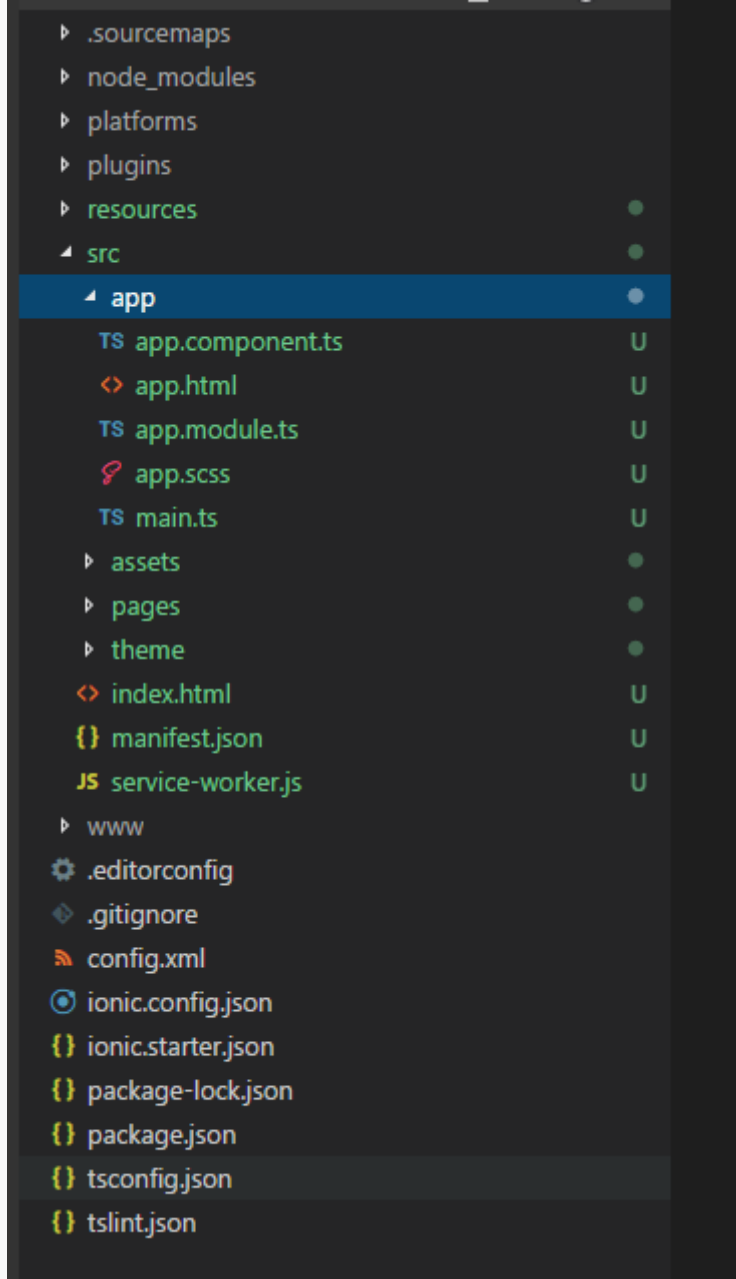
.sourcemaps
node_modules
platforms
plugins
resources
src
app
TS app.component.ts U
<> app.html U
TS app.module.ts U
app.scss U
TS main.ts U
assets
pages
theme
<> index.html U
{} manifest.json U
JS service-worker.js U
www
.editorconfig
.gitignore
config.xml
ionic.config.json
{} ionic.starter.json
{} package-lock.json
{} package.json
{} tsconfig.json
{} tslint.json